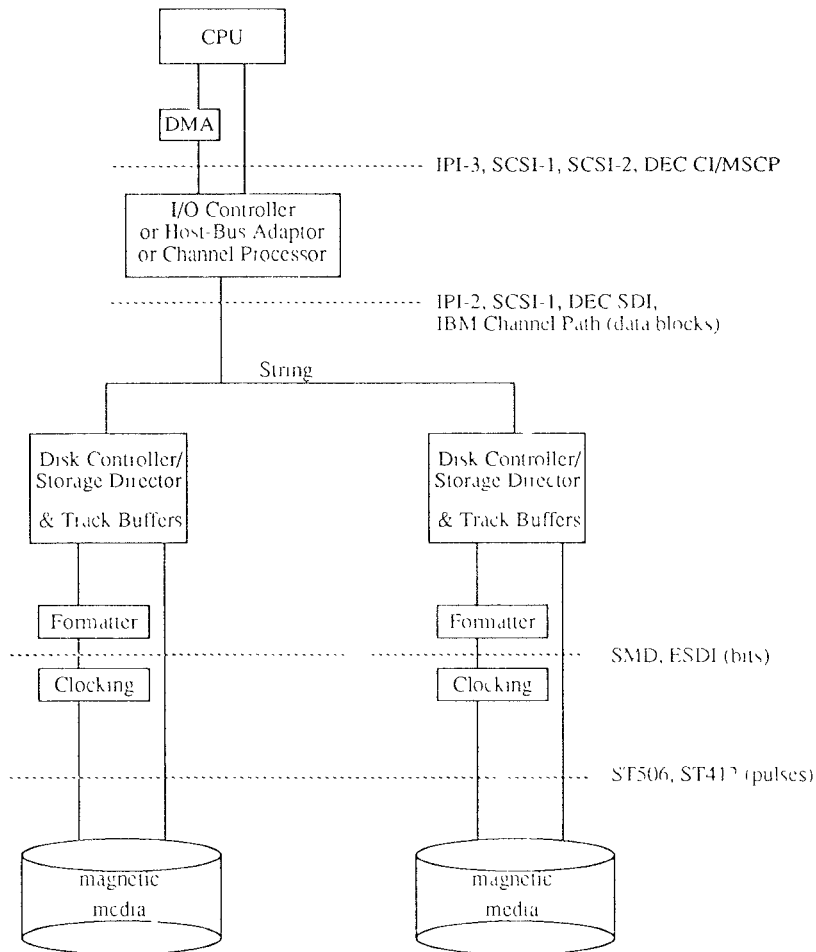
CPU

DMA

IPI-3, SCSI-1, SCSI-2, DEC CI/MSCP

I/O Controller
or Host-Bus Adaptor
or Channel Processor

IPI-2, SCSI-1, DEC SDI,
IBM Channel Path (data blocks)

String

Disk Controller/
Storage Director
& Track Buffers

Disk Controller/
Storage Director
& Track Buffers

Formatter

Formatter

SMD, ESDI (bits)

Clocking

Clocking

ST506, ST412 (pulses)

magnetic
media

magnetic
media